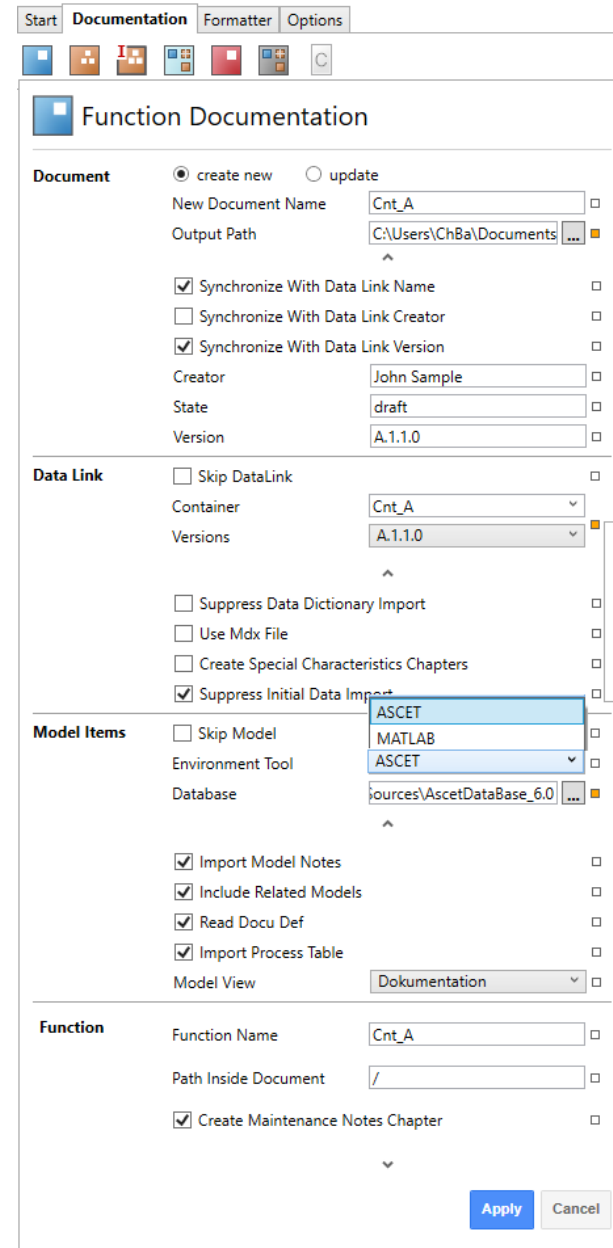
Start Documentation Formatter Options

C

Function Documentation

Document
create new update
New Document Name Cnt_A
Output Path C:\Users\ChBa\Documents ...
Synchronize With Data Link Name
Synchronize With Data Link Creator
Synchronize With Data Link Version
Creator John Sample
State draft
Version A.1.1.0

Data Link
Skip DataLink
Container Cnt_A
Versions A.1.1.0
Suppress Data Dictionary Import
Use Mdx File
Create Special Characteristics Chapters
Suppress Initial Data Import

ASCET
MATLAB

Model Items
Skip Model
Environment Tool ASCET
Database Sources\AscetDataBase_6.0 ...
Import Model Notes
Include Related Models
Read Docu Def
Import Process Table
Model View Dokumentation

Function
Function Name Cnt_A
Path Inside Document /
Create Maintenance Notes Chapter

Apply Cancel